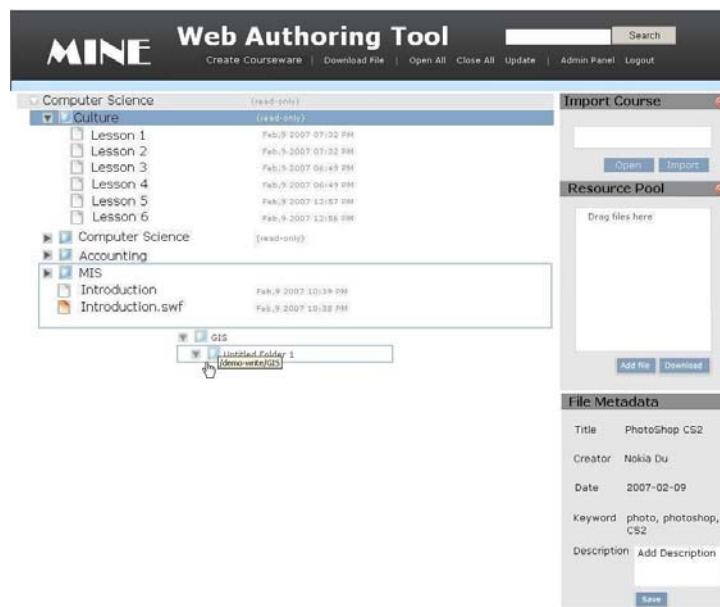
MINE

Web Authoring Tool

Search

Create Courseware | Download File | Open All Close All Update | Admin Panel Logout

Computer Science (read-only)
Culture (read-only)
Lesson 1 Feb,9 2007 07:32 PM
Lesson 2 Feb,9 2007 07:32 PM
Lesson 3 Feb,9 2007 06:49 PM
Lesson 4 Feb,9 2007 06:49 PM
Lesson 5 Feb,9 2007 12:57 PM
Lesson 6 Feb,9 2007 12:56 PM
Computer Science (read-only)
Accounting
MIS
Introduction Feb,9 2007 10:39 PM
Introduction.swf Feb,9 2007 10:38 PM
GIS
Untitled Folder 1
/demo-write/GIS

Import Course

Open Import

Resource Pool

Drag files here

Add file Download

File Metadata

| Title | PhotoShop CS2 |
|---|---|
| Creator | Nokia Du |
| Date | 2007-02-09 |
| Keyword | photo, photoshop, CS2 |
| Description | Add Description |

Save